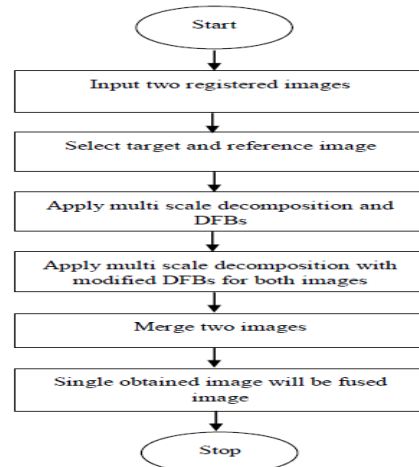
Start

Input two registered images

Select target and reference image

Apply multi scale decomposition and DFBs

Apply multi scale decomposition with modified DFBs for both images

Merge two images

Single obtained image will be fused image

Stop